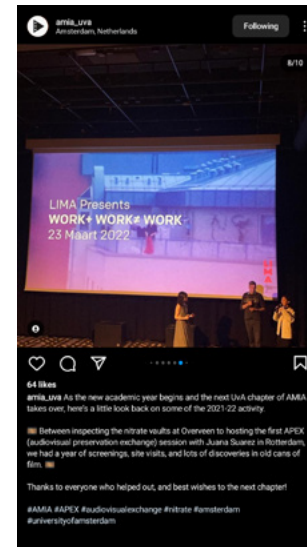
amia_uva
Amsterdam, Netherlands

Following

8/10

LIMA Presents
WORK≠ WORK≠ WORK
23 Maart 2022

LIMA

64 likes

amia_uva As the new academic year begins and the next UvA chapter of AMIA takes over, here's a little look back on some of the 2021-22 activity.

Between inspecting the nitrate vaults at Overveen to hosting the first APEX (audiovisual preservation exchange) session with Juana Suarez in Rotterdam, we had a year of screenings, site visits, and lots of discoveries in old cans of film.

Thanks to everyone who helped out, and best wishes to the next chapter!

#AMIA #APEX #audiovisualexchange #nitrate #amsterdam #universityofamsterdam